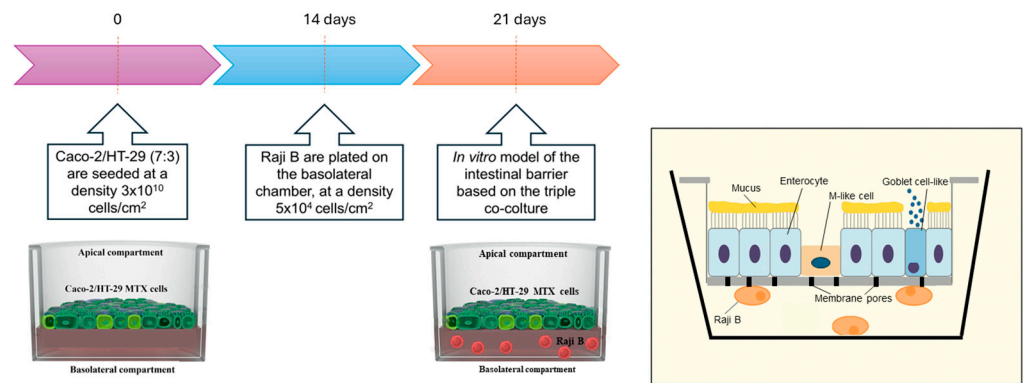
0

14 days

21 days

Caco-2/HT-29 (7:3) are seeded at a density 3x10$^{10}$ cells/cm$^2$

Raji B are plated on the basolateral chamber, at a density 5x10$^4$ cells/cm$^2$

*In vitro* model of the intestinal barrier based on the triple co-colture

Apical compartment

Caco-2/HT-29 MTX cells

Basolateral compartment

Apical compartment

Caco-2/HT-29 MTX cells

Raji B

Basolateral compartment

Mucus

Enterocyte

M-like cell

Goblet cell-like

Membrane pores

Raji B